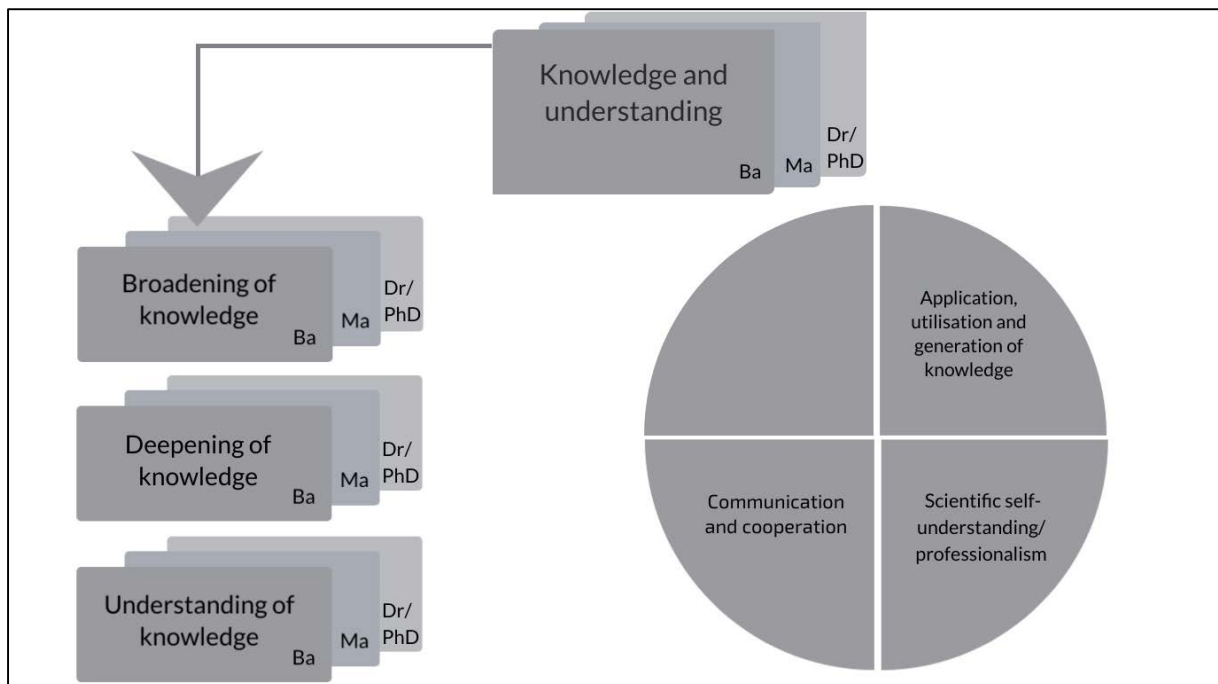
Knowledge and understanding
Ba
Ma
Dr/ PhD

Broadening of knowledge
Ba
Ma
Dr/ PhD

Deepening of knowledge
Ba
Ma
Dr/ PhD

Understanding of knowledge
Ba
Ma
Dr/ PhD

Application, utilisation and generation of knowledge

Communication and cooperation

Scientific self-understanding/ professionalism